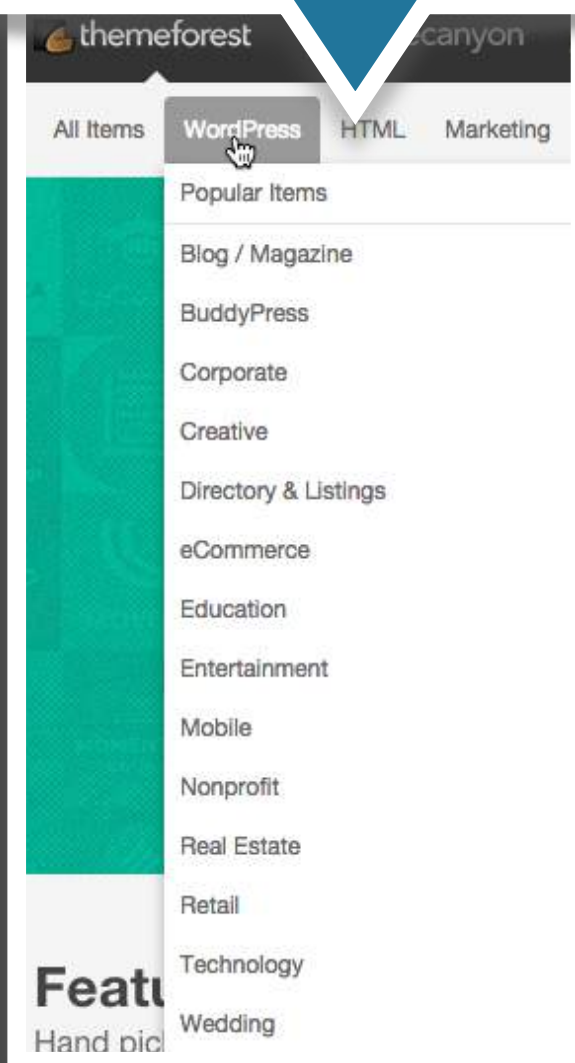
themeforest canyon

All Items WordPress HTML Marketing

Popular Items

Blog / Magazine

BuddyPress

Corporate

Creative

Directory & Listings

eCommerce

Education

Entertainment

Mobile

Nonprofit

Real Estate

Retail

Technology

Wedding

Featu

Hand pic